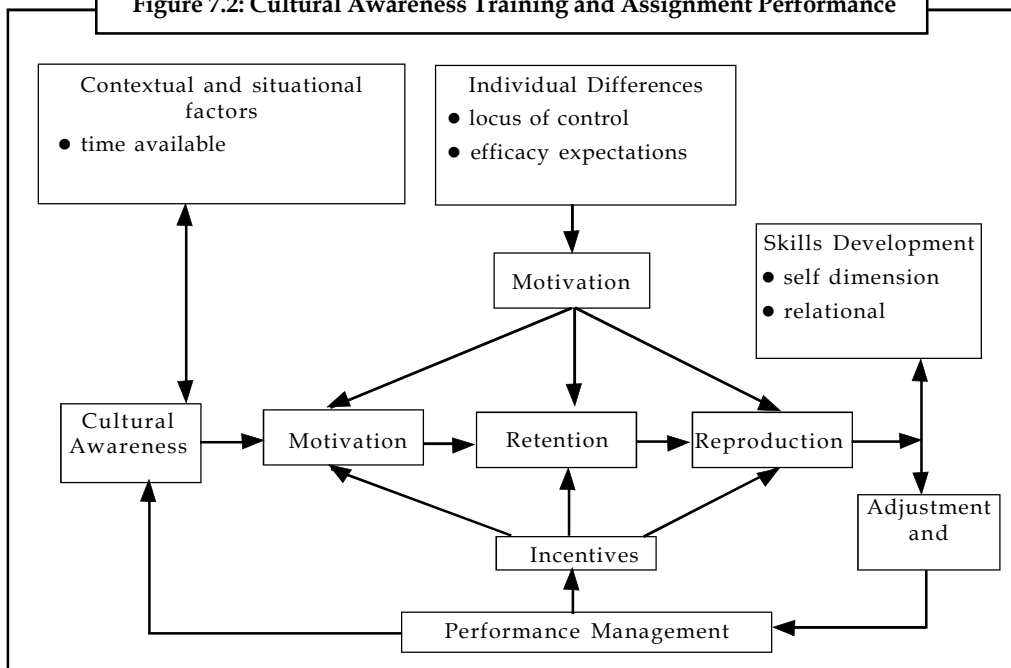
Figure 7.2: Cultural Awareness Training and Assignment Performance

Contextual and situational factors
• time available

Individual Differences
• locus of control
• efficacy expectations

Skills Development
• self dimension
• relational

Motivation

Cultural Awareness

Motivation

Retention

Reproduction

Adjustment and

Incentives

Performance Management